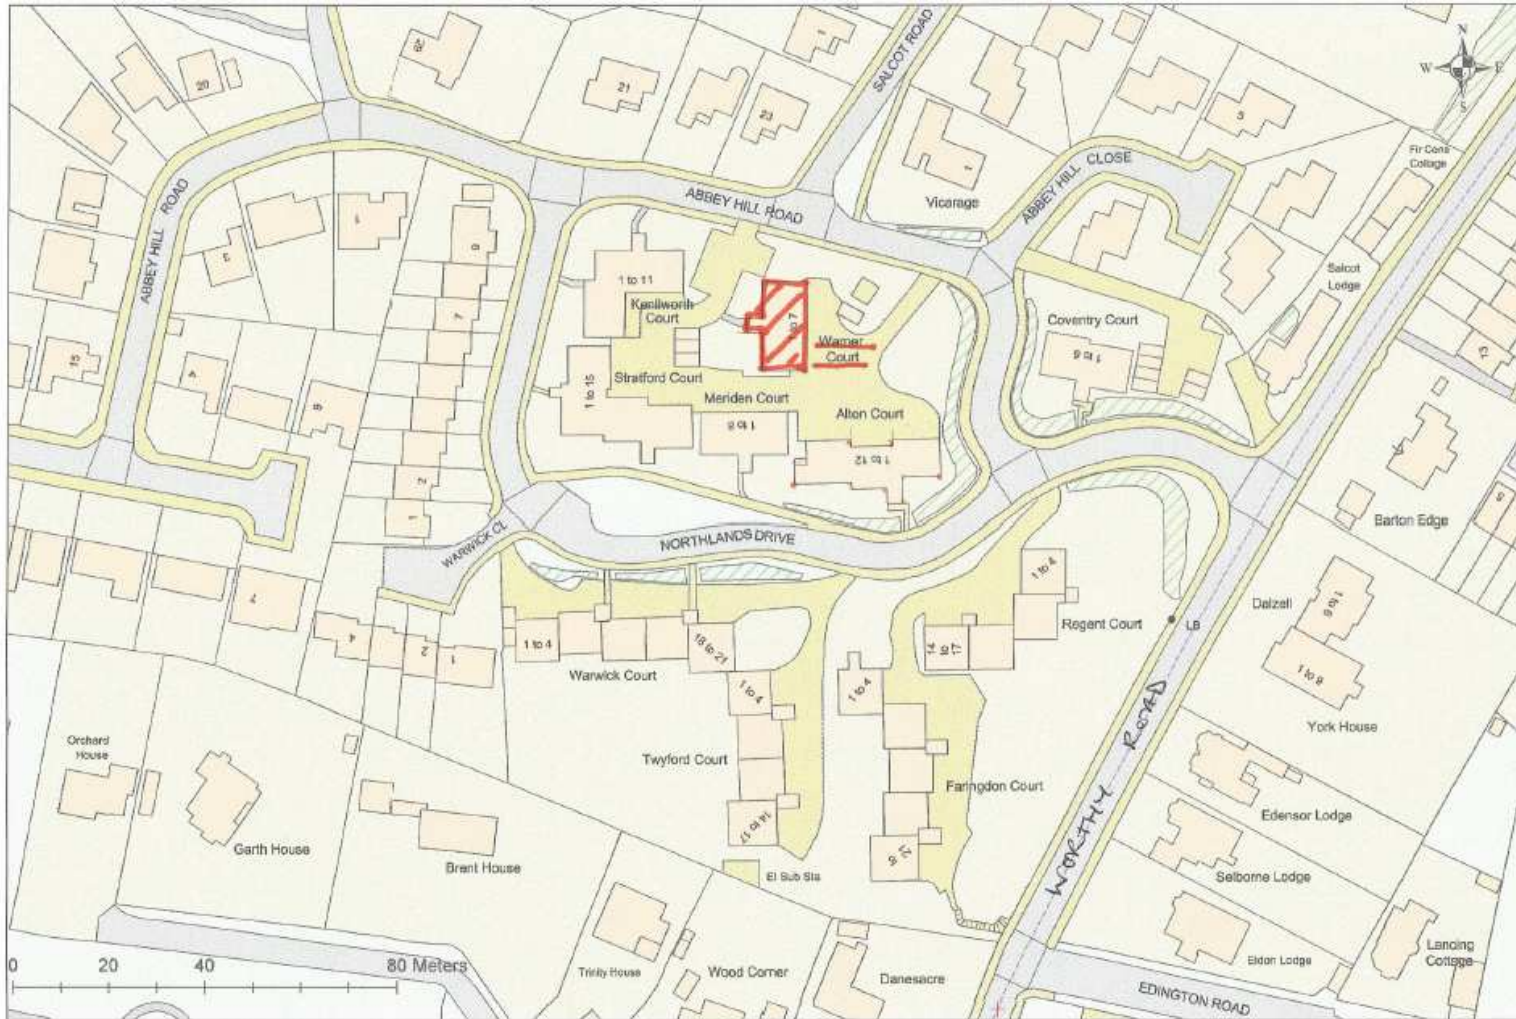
N
W E
S

SALCOT ROAD

22
20
21
23
1
3
1
Vicarage
Fir Cone Cottage

ABBEY HILL ROAD
ABBEY HILL CLOSE
ABBEY HILL ROAD

1 to 11
Kenilworth Court
1 to 7
Warner Court
Coventry Court
1 to 6
Salcot Lodge

15
4
8
6
7
5
3
2
1
Stratford Court
1 to 15
Meriden Court
1 to 8
Alton Court
1 to 12
13

Barton Edge

WARWICK CL
NORTHLANDS DRIVE

7
4
2
1
1 to 4
18 to 21
Warwick Court
1 to 4
1 to 4
14 to 17
1 to 4
Regent Court
LB
Dalzell
1 to 6
1 to 9
York House

Twyford Court
14 to 17
Faringdon Court
5 to 13

Orchard House
Garth House
Brent House
El Sub Sta

WORTHY ROAD

Edensor Lodge
Selborne Lodge
Eldon Lodge
Lancing Cottage

0 20 40 80 Meters

Trinity House
Wood Corner
Danesacre
EDINGTON ROAD